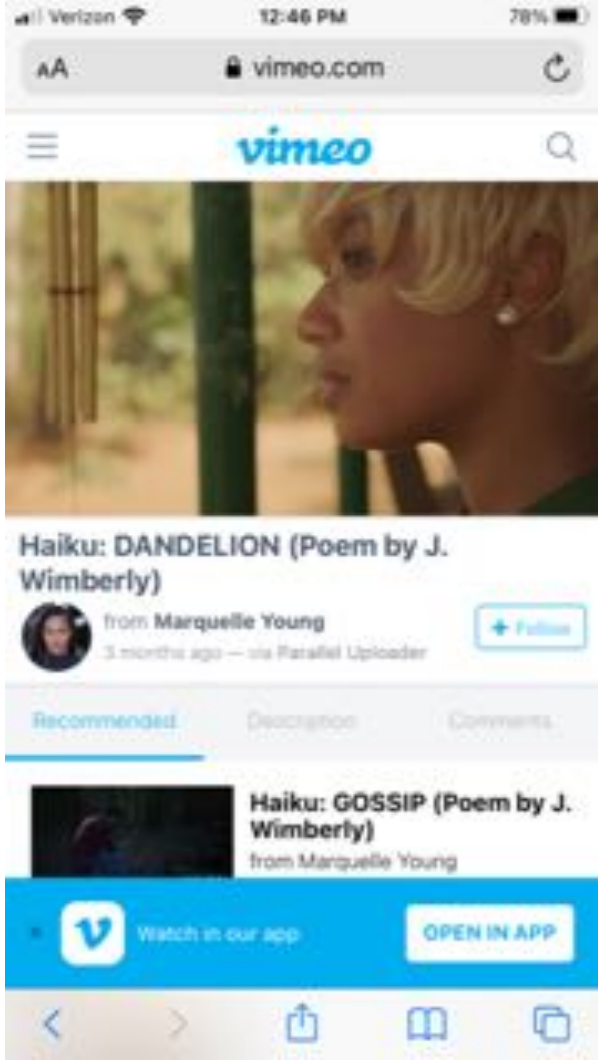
Verizon 12:46 PM 78%

AA vimeo.com

vimeo

Haiku: DANDELION (Poem by J. Wimberly)

from Marquelle Young

3 months ago — via Parallel Uploader

+ Follow

Recommended Description Comments

Haiku: GOSSIP (Poem by J. Wimberly)

from Marquelle Young

×

Watch in our app

OPEN IN APP